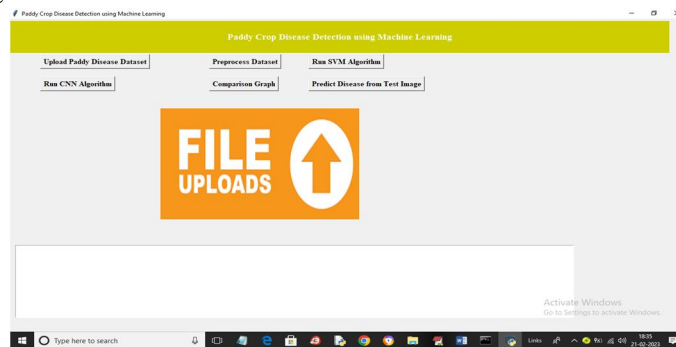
Paddy Crop Disease Detection using Machine Learning

Paddy Crop Disease Detection using Machine Learning

Upload Paddy Disease Dataset

Preprocess Dataset

Run SVM Algorithm

Run CNN Algorithm

Comparison Graph

Predict Disease from Test Image

FILE UPLOADS

Activate Windows
Go to Settings to activate Windows.

Type here to search

Links

18:35
21-02-2023